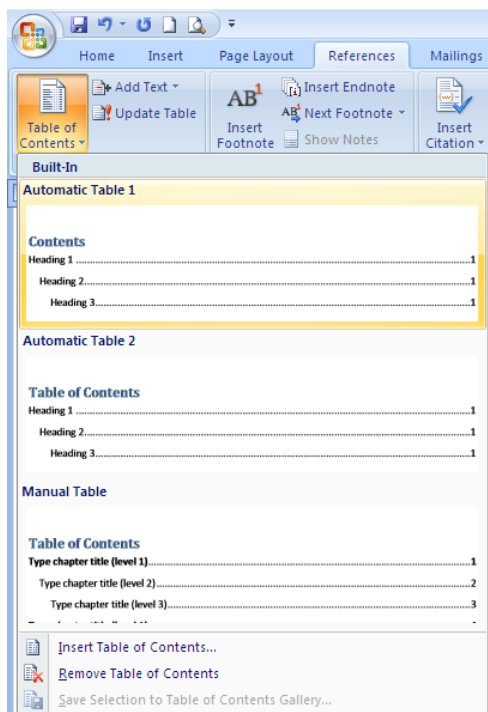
Home Insert Page Layout References Mailings

Table of Contents

Add Text

Update Table

$AB^1$

Insert Footnote

Insert Endnote

Next Footnote

Show Notes

Insert Citation

Built-In

Automatic Table 1

Contents

Heading 1 ........................................................ 1

Heading 2 ........................................................ 1

Heading 3 ........................................................ 1

Automatic Table 2

Table of Contents

Heading 1 ........................................................ 1

Heading 2 ........................................................ 1

Heading 3 ........................................................ 1

Manual Table

Table of Contents

Type chapter title (level 1) ........................................................ 1

Type chapter title (level 2) ........................................................ 2

Type chapter title (level 3) ........................................................ 3

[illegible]

Insert Table of Contents...

Remove Table of Contents

Save Selection to Table of Contents Gallery...